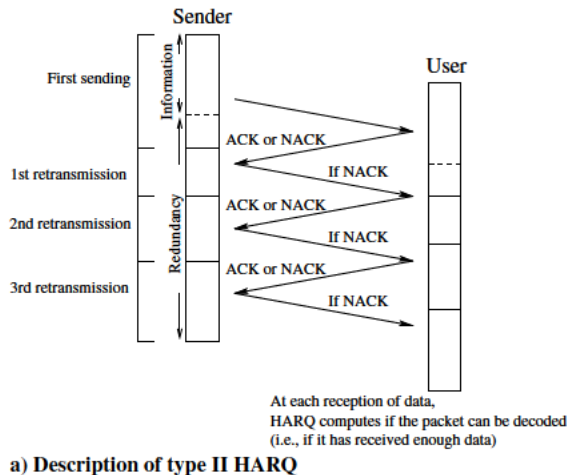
Sender

User

First sending

Information

ACK or NACK

If NACK

1st retransmission

ACK or NACK

2nd retransmission

Redundancy

If NACK

ACK or NACK

3rd retransmission

If NACK

At each reception of data, HARQ computes if the packet can be decoded (i.e., if it has received enough data)

a) Description of type II HARQ